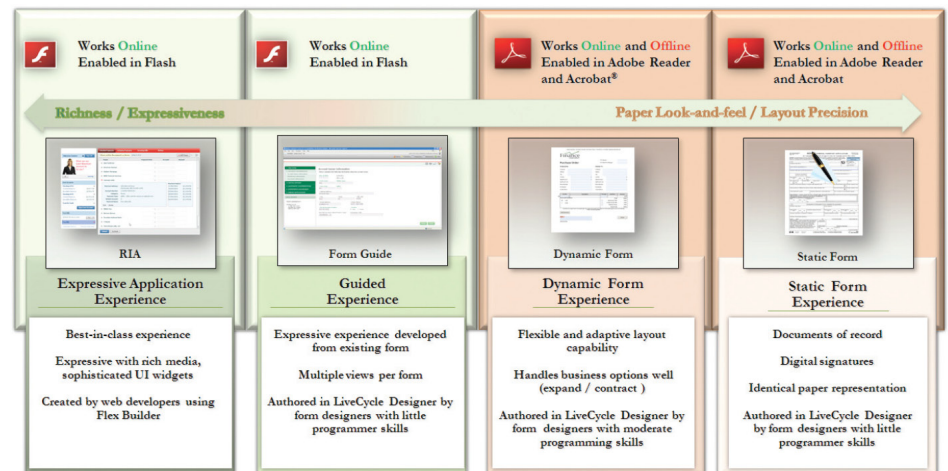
Works Online
Enabled in Flash

Works Online
Enabled in Flash

Works Online and Offline
Enabled in Adobe Reader and Acrobat®

Works Online and Offline
Enabled in Adobe Reader and Acrobat

Richness / Expressiveness

Paper Look-and-feel / Layout Precision

RIA

Expressive Application Experience

Best-in-class experience

Expressive with rich media, sophisticated UI widgets

Created by web developers using Flex Builder

Form Guide

Guided Experience

Expressive experience developed from existing form

Multiple views per form

Authored in LiveCycle Designer by form designers with little programmer skills

Dynamic Form

Dynamic Form Experience

Flexible and adaptive layout capability

Handles business options well (expand / contract )

Authored in LiveCycle Designer by form designers with moderate programming skills

Static Form

Static Form Experience

Documents of record

Digital signatures

Identical paper representation

Authored in LiveCycle Designer by form designers with little programmer skills